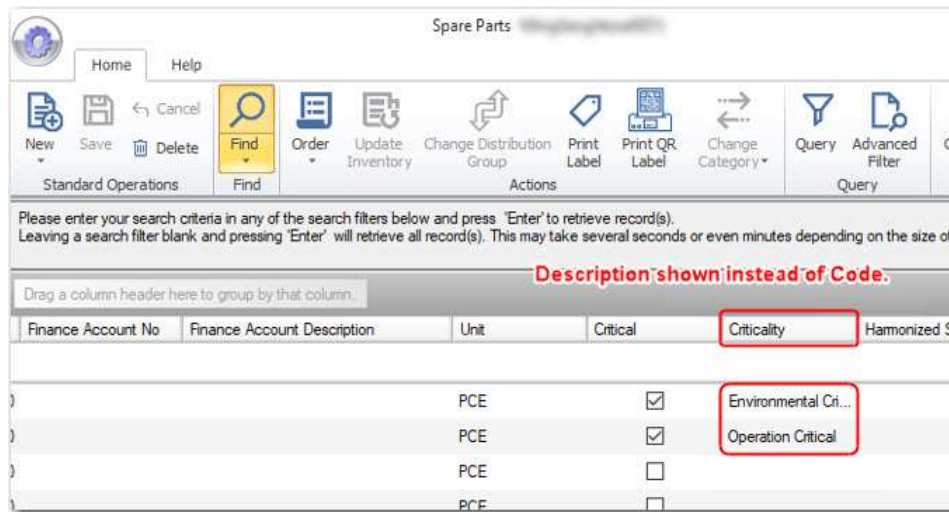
Spare Parts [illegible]

Home Help

New Save Cancel Delete Find Order Update Inventory Change Distribution Group Print Label Print QR Label Change Category Query Advanced Filter

Standard Operations Find Actions Query

Please enter your search criteria in any of the search filters below and press 'Enter' to retrieve record(s).
Leaving a search filter blank and pressing 'Enter' will retrieve all record(s). This may take several seconds or even minutes depending on the size o

Description shown instead of Code.

Drag a column header here to group by that column.

| Finance Account No | Finance Account Description | Unit | Critical | Criticality | Harmonized |
|---|---|---|---|---|---|
| | | | | | |
| | | PCE | ☑ | Environmental Cri... | |
| | | PCE | ☑ | Operation Critical | |
| | | PCE | ☐ | | |
| | | PCE | ☐ | | |